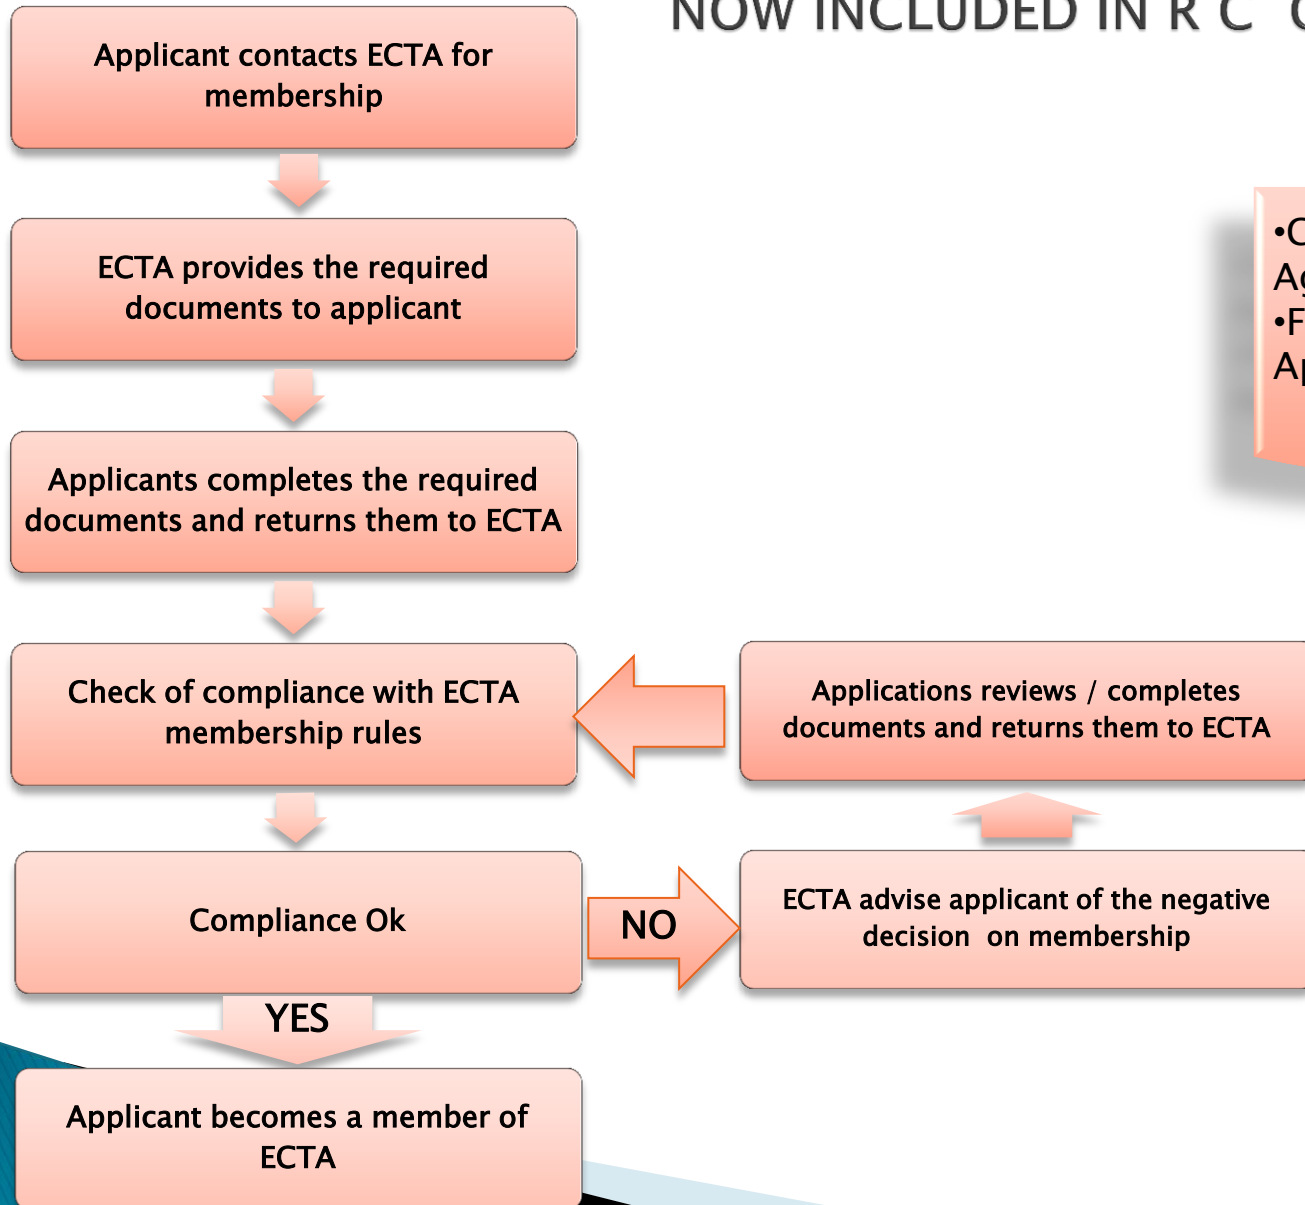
NOW INCLUDED IN R C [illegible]

Applicant contacts ECTA for membership

ECTA provides the required documents to applicant

Applicants completes the required documents and returns them to ECTA

Check of compliance with ECTA membership rules

Compliance Ok

YES

Applicant becomes a member of ECTA

NO

ECTA advise applicant of the negative decision on membership

Applications reviews / completes documents and returns them to ECTA

•C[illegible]
A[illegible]
•F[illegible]
A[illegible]